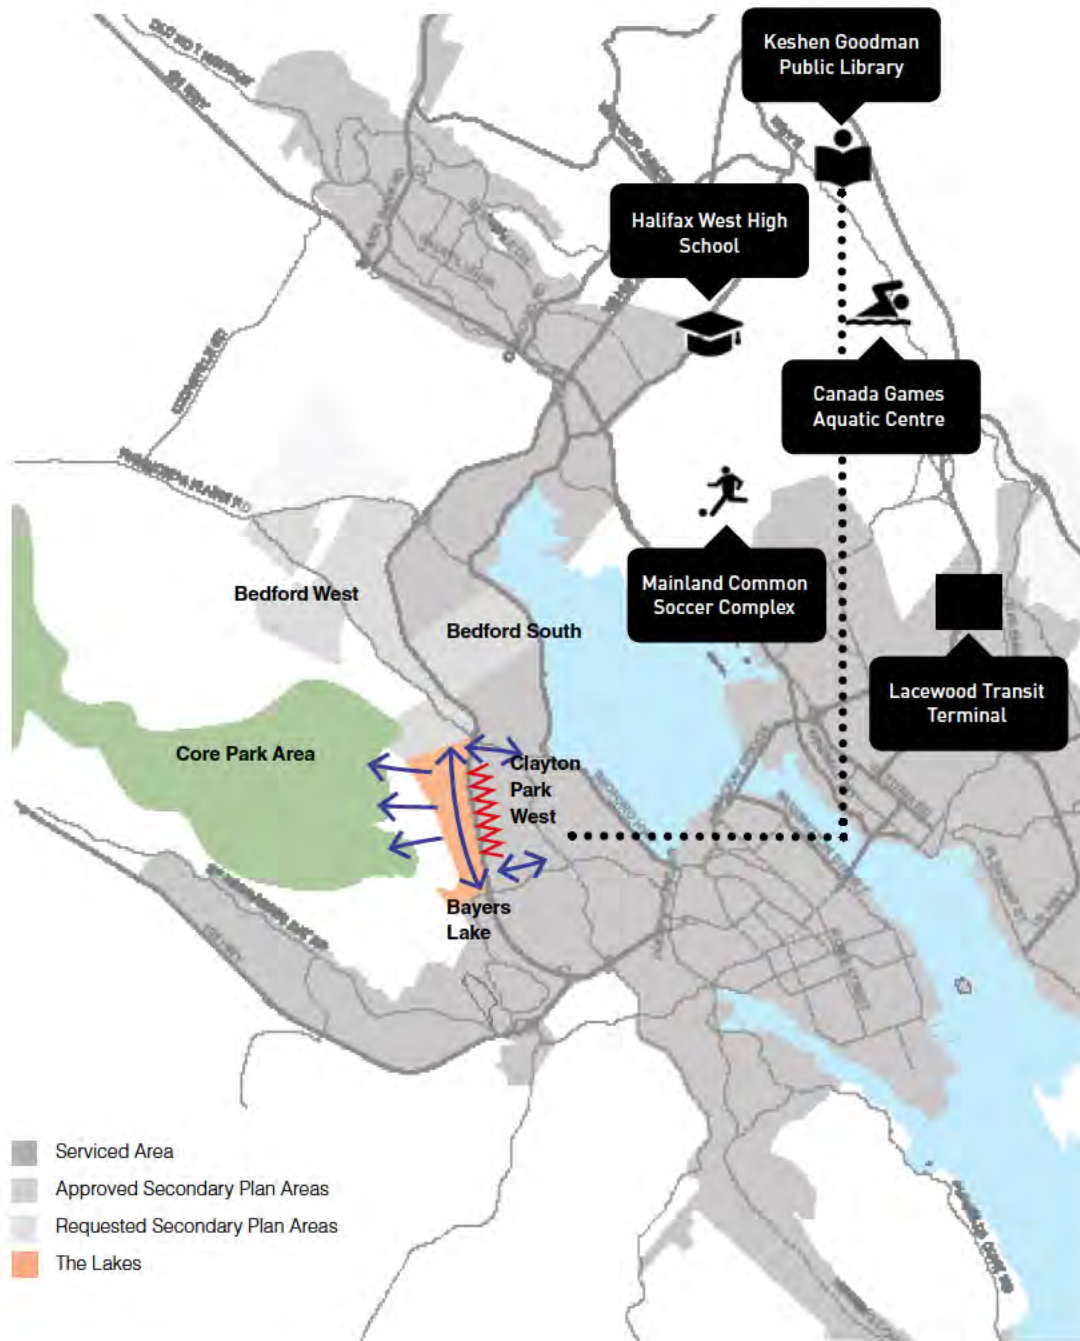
Keshen Goodman Public Library

Halifax West High School

Canada Games Aquatic Centre

Mainland Common Soccer Complex

Lacewood Transit Terminal

Bedford West

Bedford South

Core Park Area

Clayton Park West

Bayers Lake

Serviced Area

Approved Secondary Plan Areas

Requested Secondary Plan Areas

The Lakes